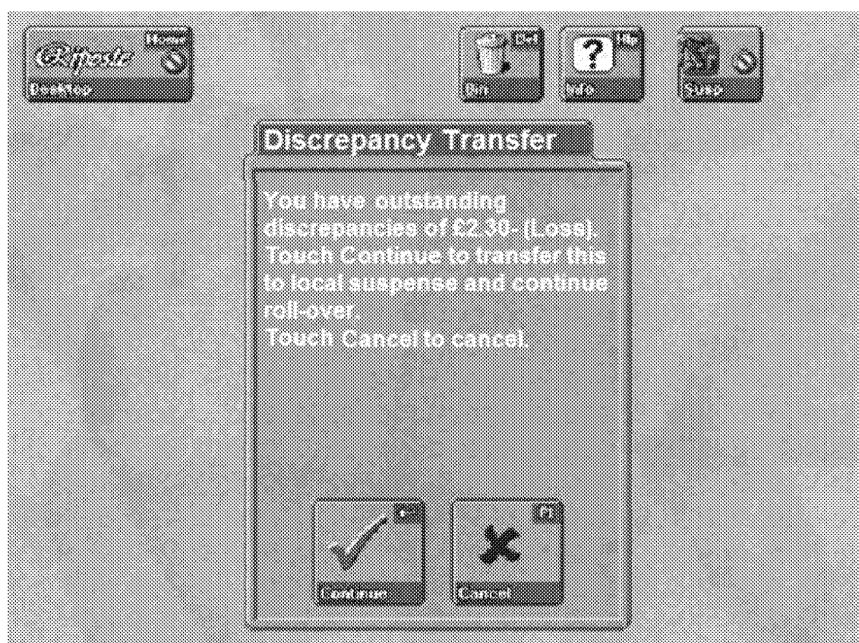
Riposte Home
Desktop

Del
Bin

Hlp
Info

Susp

Discrepancy Transfer

You have outstanding discrepancies of £2.30- (Loss). Touch Continue to transfer this to local suspense and continue roll-over.
Touch Cancel to cancel.

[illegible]
Continue

F1
Cancel